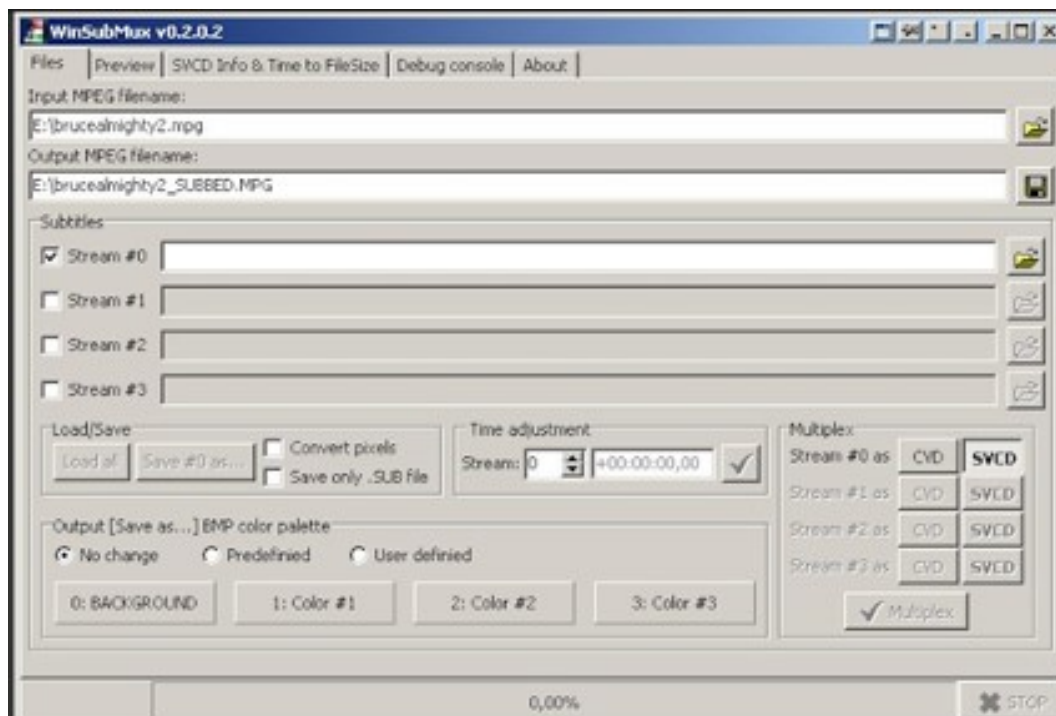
WinSubMux v0.2.0.2

Files | Preview | SVCD Info & Time to FileSize | Debug console | About

Input MPEG filename:
E:\brucealmighty2.mpg

Output MPEG filename:
E:\brucealmighty2_SUBBED.MPG

Subtitles
Stream #0
Stream #1
Stream #2
Stream #3

Load/Save
Load all
Save #0 as...
Convert pixels
Save only .SUB file

Time adjustment
Stream: 0
+00:00:00,00

Multiplex
Stream #0 as CVD SVCD
Stream #1 as CVD SVCD
Stream #2 as CVD SVCD
Stream #3 as CVD SVCD
Multiplex

Output [Save as...] BMP color palette
No change
Predefinied
User definied

0: BACKGROUND
1: Color #1
2: Color #2
3: Color #3

0,00%
STOP